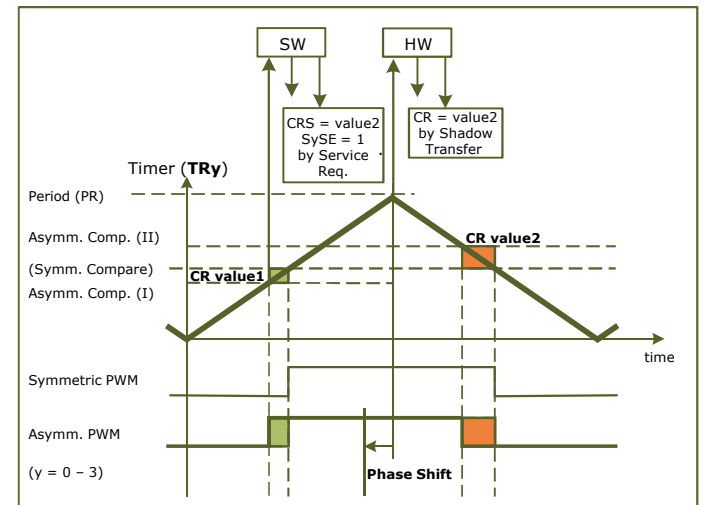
SW

HW

CRS = value2
SySE = 1
by Service
Req.

CR = value2
by Shadow
Transfer

Timer (**TRy**)

Period (PR)

Asymm. Comp. (II)

CR value2

(Symm. Compare)

CR value1

Asymm. Comp. (I)

time

Symmetric PWM

Asymm. PWM

(y = 0 – 3)

Phase Shift